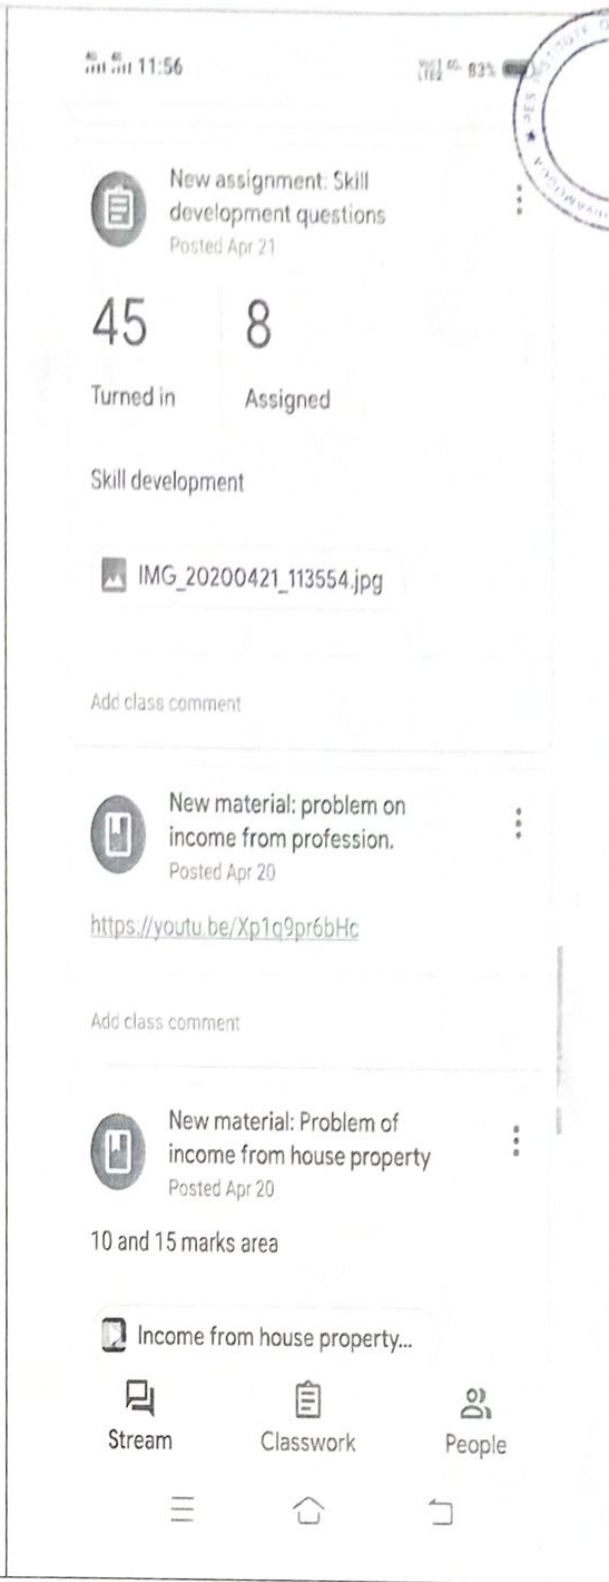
11:56

83%

New assignment: Skill development questions
Posted Apr 21

45
Turned in

8
Assigned

Skill development

IMG_20200421_113554.jpg

Add class comment

New material: problem on income from profession.
Posted Apr 20

https://youtu.be/Xp1q9pr6bHc

Add class comment

New material: Problem of income from house property
Posted Apr 20

10 and 15 marks area

Income from house property...

Stream
Classwork
People